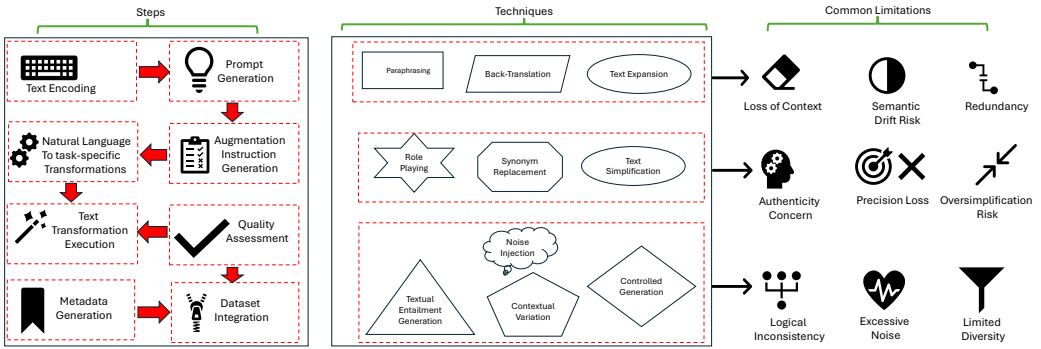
Steps

Text Encoding

Prompt Generation

Natural Language To task-specific Transformations

Augmentation Instruction Generation

Text Transformation Execution

Quality Assessment

Metadata Generation

Dataset Integration

Techniques

Paraphrasing

Back-Translation

Text Expansion

Role Playing

Synonym Replacement

Text Simplification

Noise Injection

Textual Entailment Generation

Contextual Variation

Controlled Generation

Common Limitations

Loss of Context

Semantic Drift Risk

Redundancy

Authenticity Concern

Precision Loss

Oversimplification Risk

Logical Inconsistency

Excessive Noise

Limited Diversity